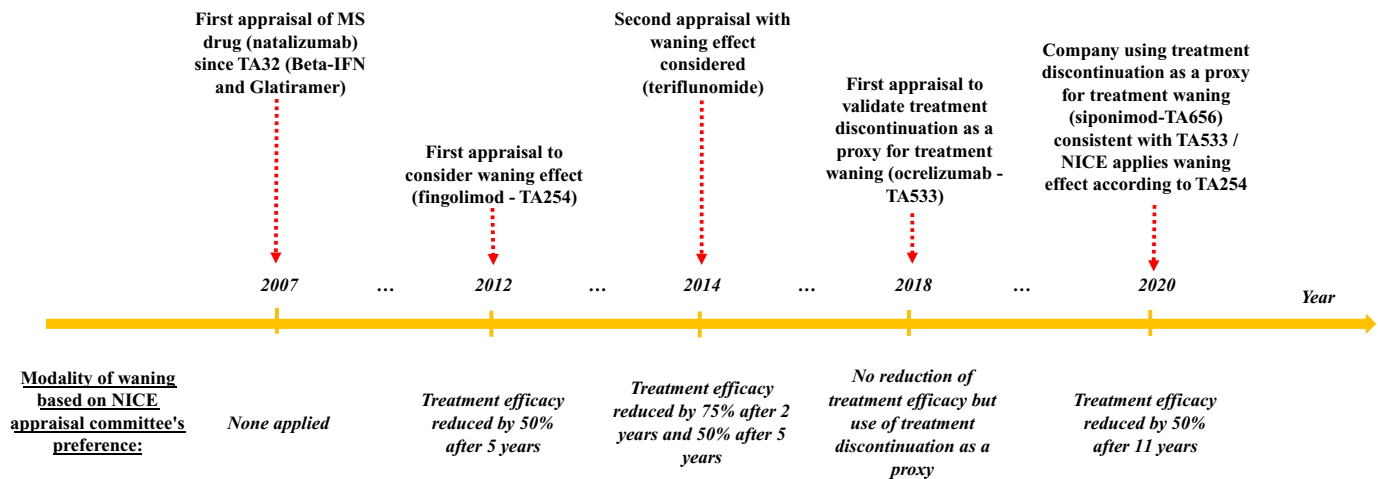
First appraisal of MS drug (natalizumab) since TA32 (Beta-IFN and Glatiramer)

First appraisal to consider waning effect (fingolimod - TA254)

Second appraisal with waning effect considered (teriflunomide)

First appraisal to validate treatment discontinuation as a proxy for treatment waning (ocrelizumab - TA533)

Company using treatment discontinuation as a proxy for treatment waning (siponimod-TA656) consistent with TA533 / NICE applies waning effect according to TA254

2007 … 2012 … 2014 … 2018 … 2020

Year

Modality of waning based on NICE appraisal committee's preference:

None applied

Treatment efficacy reduced by 50% after 5 years

Treatment efficacy reduced by 75% after 2 years and 50% after 5 years

No reduction of treatment efficacy but use of treatment discontinuation as a proxy

Treatment efficacy reduced by 50% after 11 years